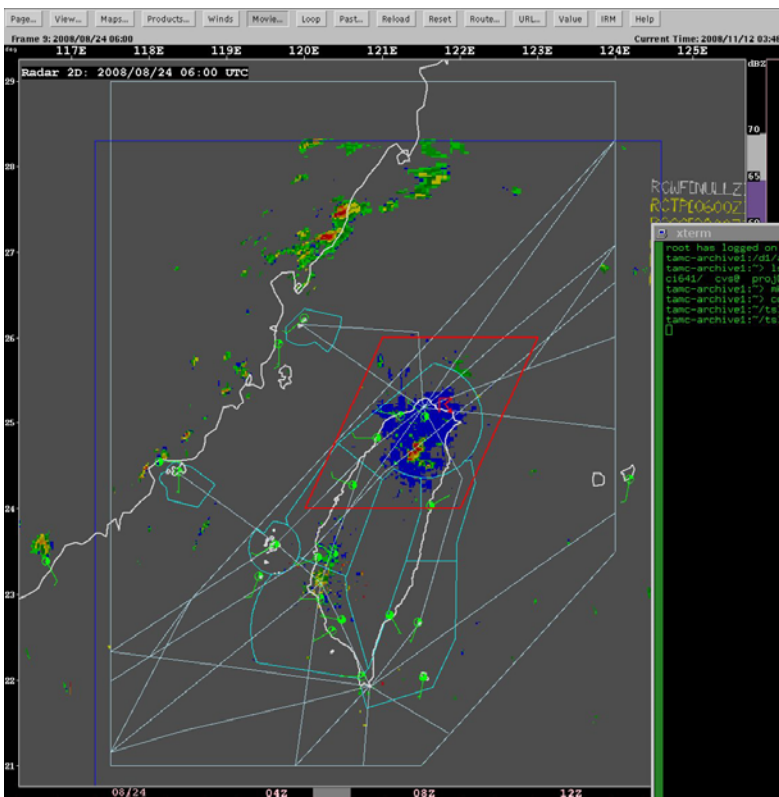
Page... View... Maps... Products... Winds Movie... Loop Past... Reload Reset Route... URL... Value IRM Help

Frame 9: 2008/08/24 06:00

Current Time: 2008/11/12 03:4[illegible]

deg 117E 118E 119E 120E 121E 122E 123E 124E 125E

Radar 2D: 2008/08/24 06:00 UTC

dBZ

70

65

60

29

28

27

26

25

24

23

22

21

RCWFNULLZ

RCTP0600Z

xterm

root has logged on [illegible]
tamc-archive1:/d1/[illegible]
tamc-archive1:~> l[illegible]
ci641/ cvs@ proj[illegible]
tamc-archive1:~> m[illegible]
tamc-archive1:~> c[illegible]
tamc-archive1:~/ts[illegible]
tamc-archive1:~/ts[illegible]

08/24 04Z 08Z 12Z